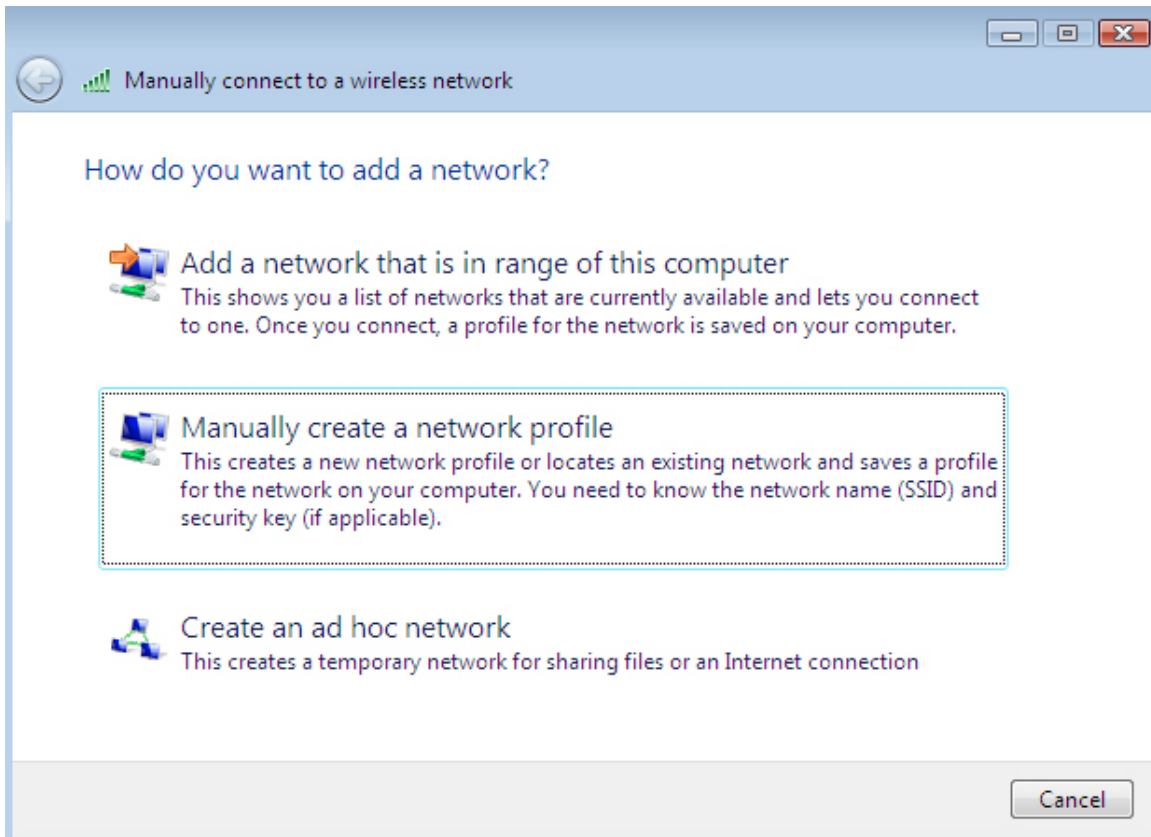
Manually connect to a wireless network

How do you want to add a network?

Add a network that is in range of this computer
This shows you a list of networks that are currently available and lets you connect to one. Once you connect, a profile for the network is saved on your computer.

Manually create a network profile
This creates a new network profile or locates an existing network and saves a profile for the network on your computer. You need to know the network name (SSID) and security key (if applicable).

Create an ad hoc network
This creates a temporary network for sharing files or an Internet connection

Cancel